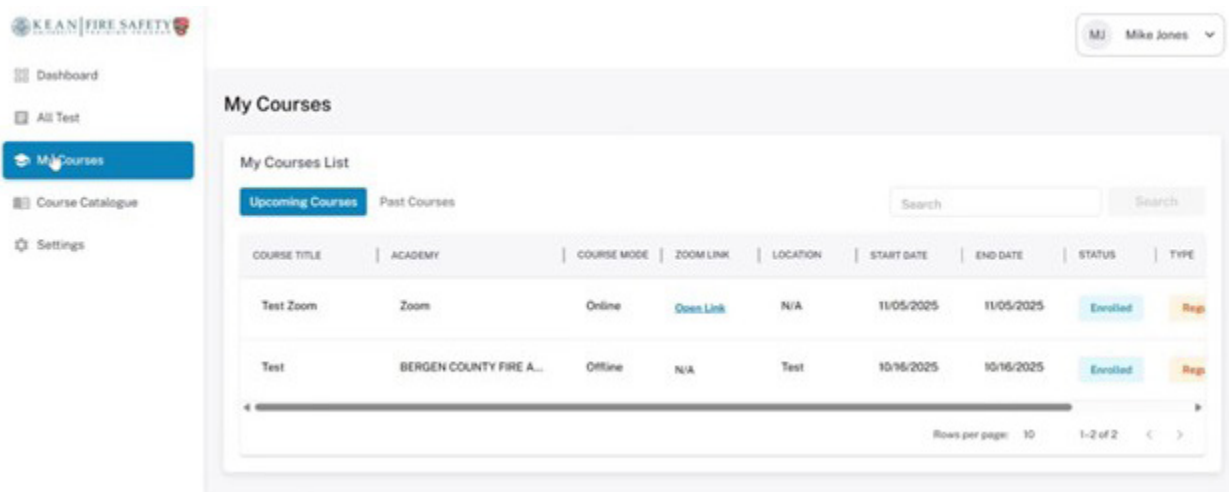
KEAN | FIRE SAFETY

MJ Mike Jones

Dashboard

All Test

My Courses

Course Catalogue

Settings

My Courses

My Courses List

Upcoming Courses Past Courses

Search

Search

| COURSE TITLE | ACADEMY | COURSE MODE | ZOOM LINK | LOCATION | START DATE | END DATE | STATUS | TYPE |
|---|---|---|---|---|---|---|---|---|
| Test Zoom | Zoom | Online | Open Link | N/A | 11/05/2025 | 11/05/2025 | Enrolled | Reg |
| Test | BERGEN COUNTY FIRE A... | Offline | N/A | Test | 10/16/2025 | 10/16/2025 | Enrolled | Reg |

Rows per page: 10 1-2 of 2